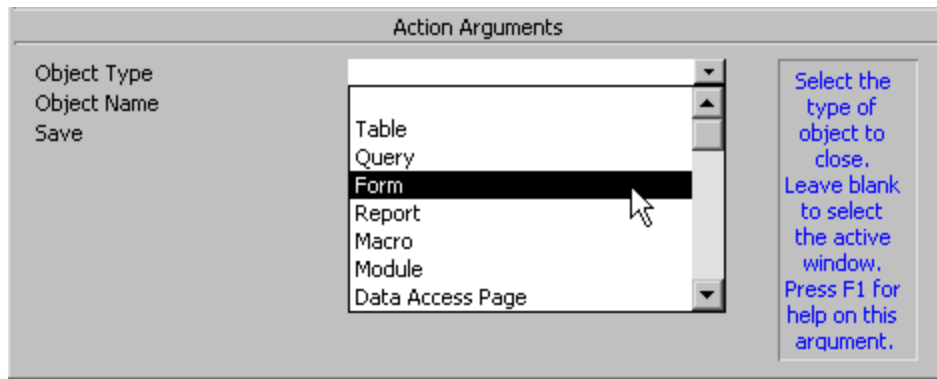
Action Arguments

Object Type
Object Name
Save

Table
Query
Form
Report
Macro
Module
Data Access Page

Select the type of object to close. Leave blank to select the active window. Press F1 for help on this argument.